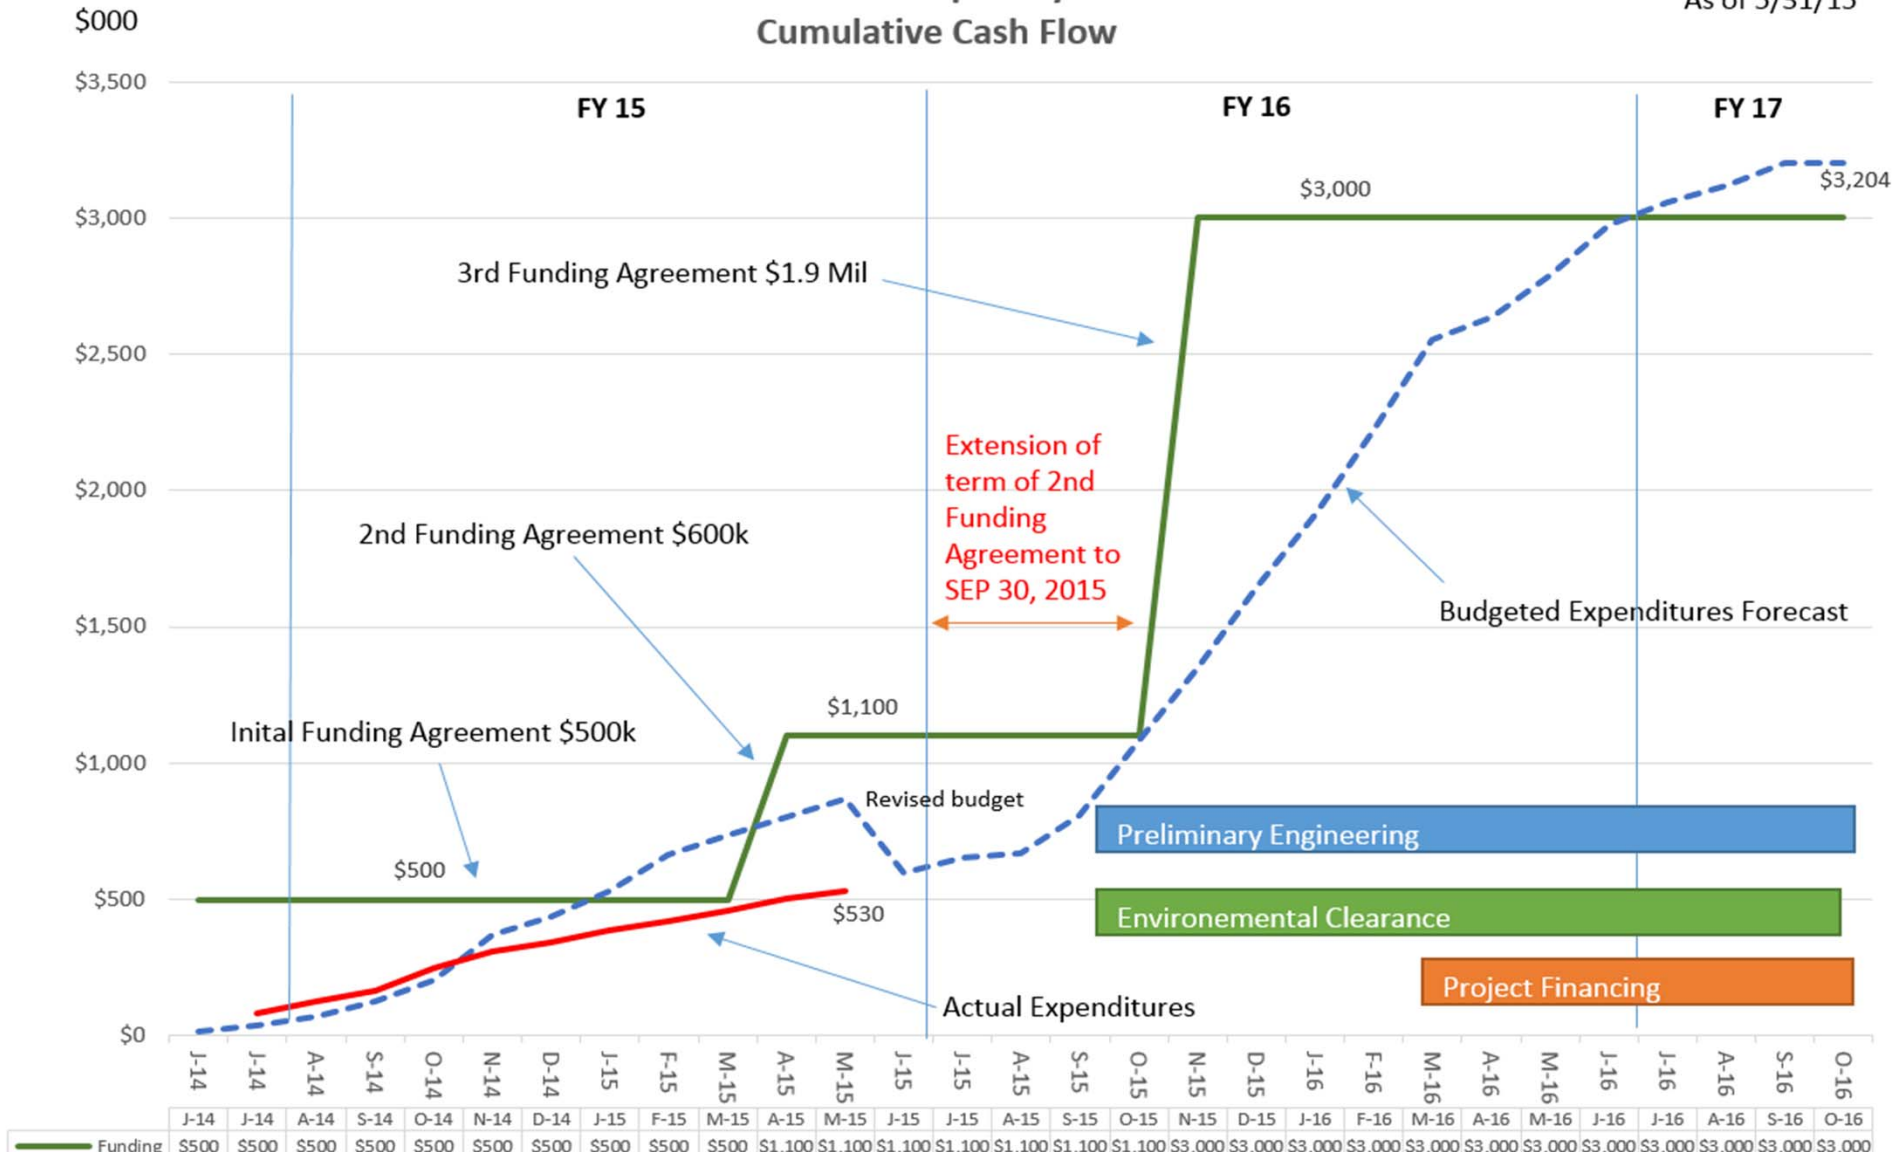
$000

Cumulative Cash Flow

As of 5/31/15

$3,500
$3,000
$2,500
$2,000
$1,500
$1,000
$500
$0

FY 15

FY 16

FY 17

$3,204

$3,000

3rd Funding Agreement $1.9 Mil

Extension of term of 2nd Funding Agreement to SEP 30, 2015

2nd Funding Agreement $600k

Budgeted Expenditures Forecast

$1,100

Inital Funding Agreement $500k

Revised budget

Preliminary Engineering

$500

$530

Environemental Clearance

Project Financing

Actual Expenditures

J-14 J-14 A-14 S-14 O-14 N-14 D-14 J-15 F-15 M-15 A-15 M-15 J-15 J-15 A-15 S-15 O-15 N-15 D-15 J-16 F-16 M-16 A-16 M-16 J-16 J-16 A-16 S-16 O-16

| | J-14 | J-14 | A-14 | S-14 | O-14 | N-14 | D-14 | J-15 | F-15 | M-15 | A-15 | M-15 | J-15 | J-15 | A-15 | S-15 | O-15 | N-15 | D-15 | J-16 | F-16 | M-16 | A-16 | M-16 | J-16 | J-16 | A-16 | S-16 | O-16 |
|---|---|---|---|---|---|---|---|---|---|---|---|---|---|---|---|---|---|---|---|---|---|---|---|---|---|---|---|---|---|
| Funding | $500 | $500 | $500 | $500 | $500 | $500 | $500 | $500 | $500 | $500 | $1,100 | $1,100 | $1,100 | $1,100 | $1,100 | $1,100 | $1,100 | $3,000 | $3,000 | $3,000 | $3,000 | $3,000 | $3,000 | $3,000 | $3,000 | $3,000 | $3,000 | $3,000 | $3,000 |